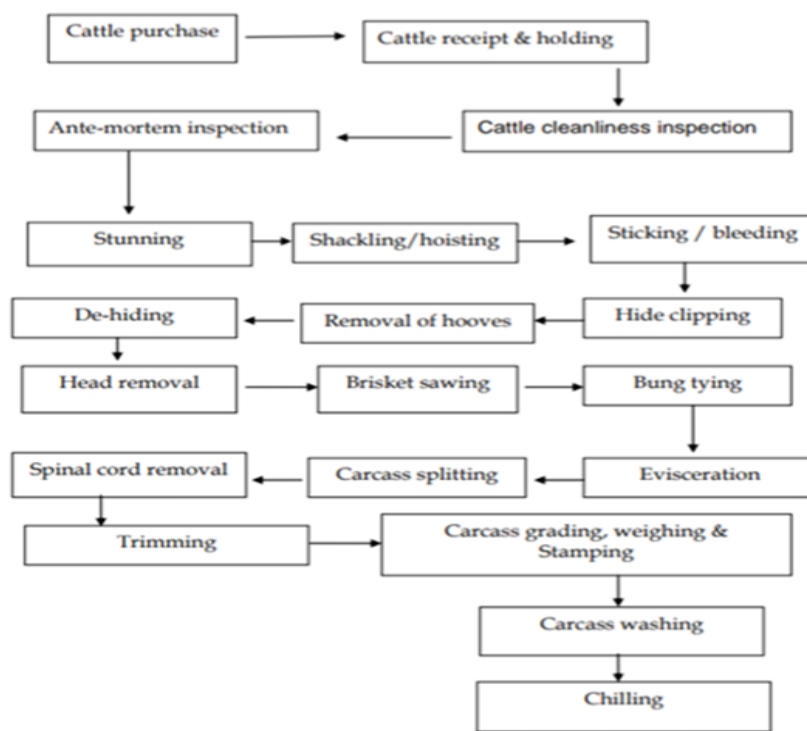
Cattle purchase

Cattle receipt & holding

Cattle cleanliness inspection

Ante-mortem inspection

Stunning

Shackling/hoisting

Sticking / bleeding

Hide clipping

Removal of hooves

De-hiding

Head removal

Brisket sawing

Bung tying

Evisceration

Carcass splitting

Spinal cord removal

Trimming

Carcass grading, weighing & Stamping

Carcass washing

Chilling